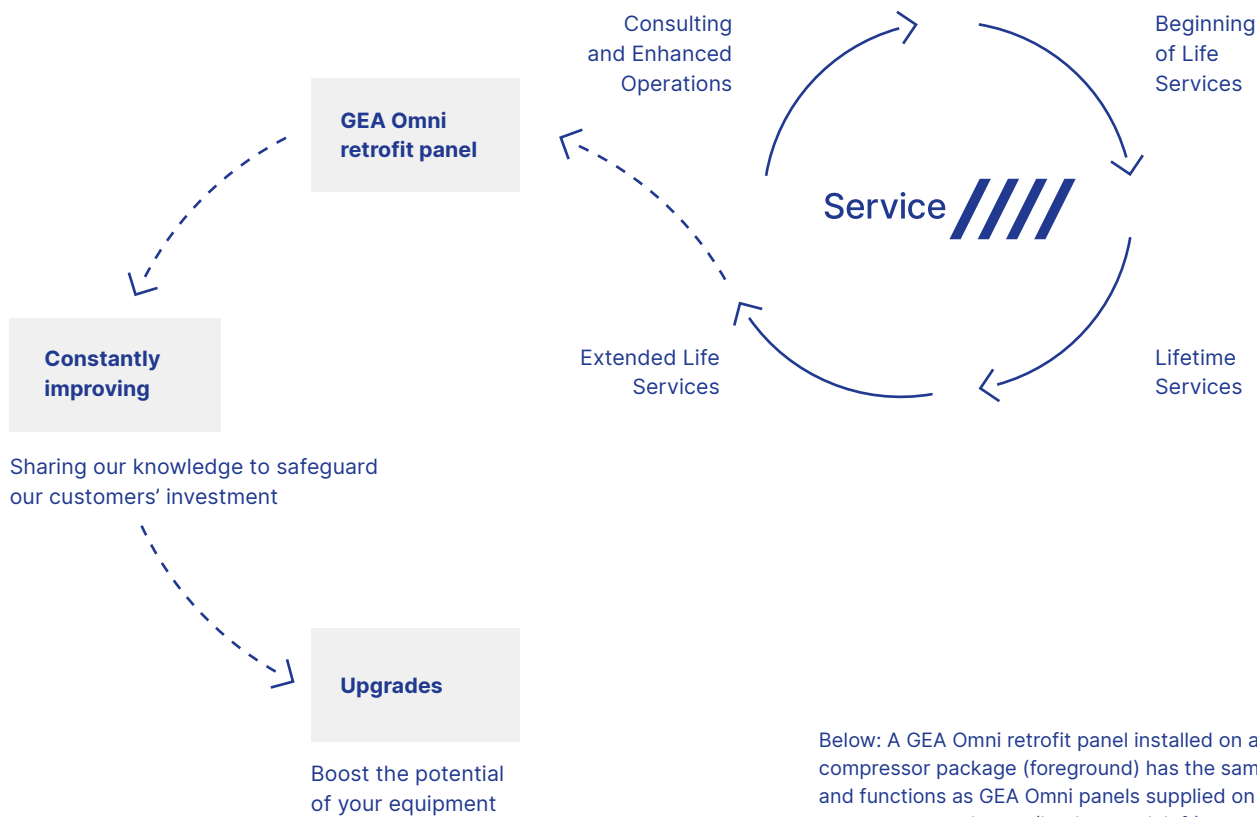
Consulting and Enhanced Operations

Beginning of Life Services

GEA Omni retrofit panel

Service

Constantly improving

Sharing our knowledge to safeguard our customers' investment

Extended Life Services

Lifetime Services

Upgrades

Boost the potential of your equipment

Below: A GEA Omni retrofit panel installed on a compressor package (foreground) has the sam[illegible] and functions as GEA Omni panels supplied on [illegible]